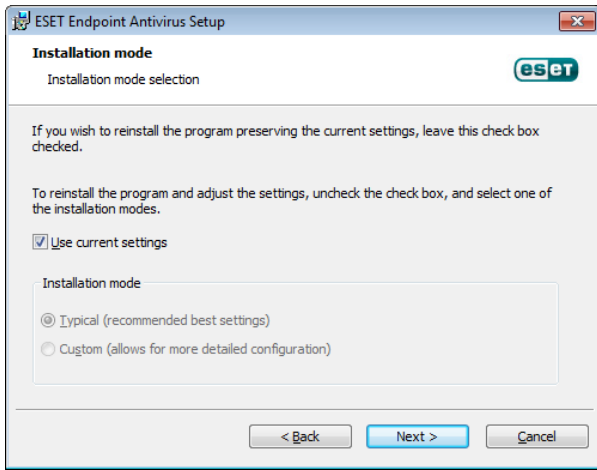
ESET Endpoint Antivirus Setup

Installation mode

Installation mode selection

eset

If you wish to reinstall the program preserving the current settings, leave this check box checked.

To reinstall the program and adjust the settings, uncheck the check box, and select one of the installation modes.

Use current settings

Installation mode

Typical (recommended best settings)

Custom (allows for more detailed configuration)

< Back

Next >

Cancel